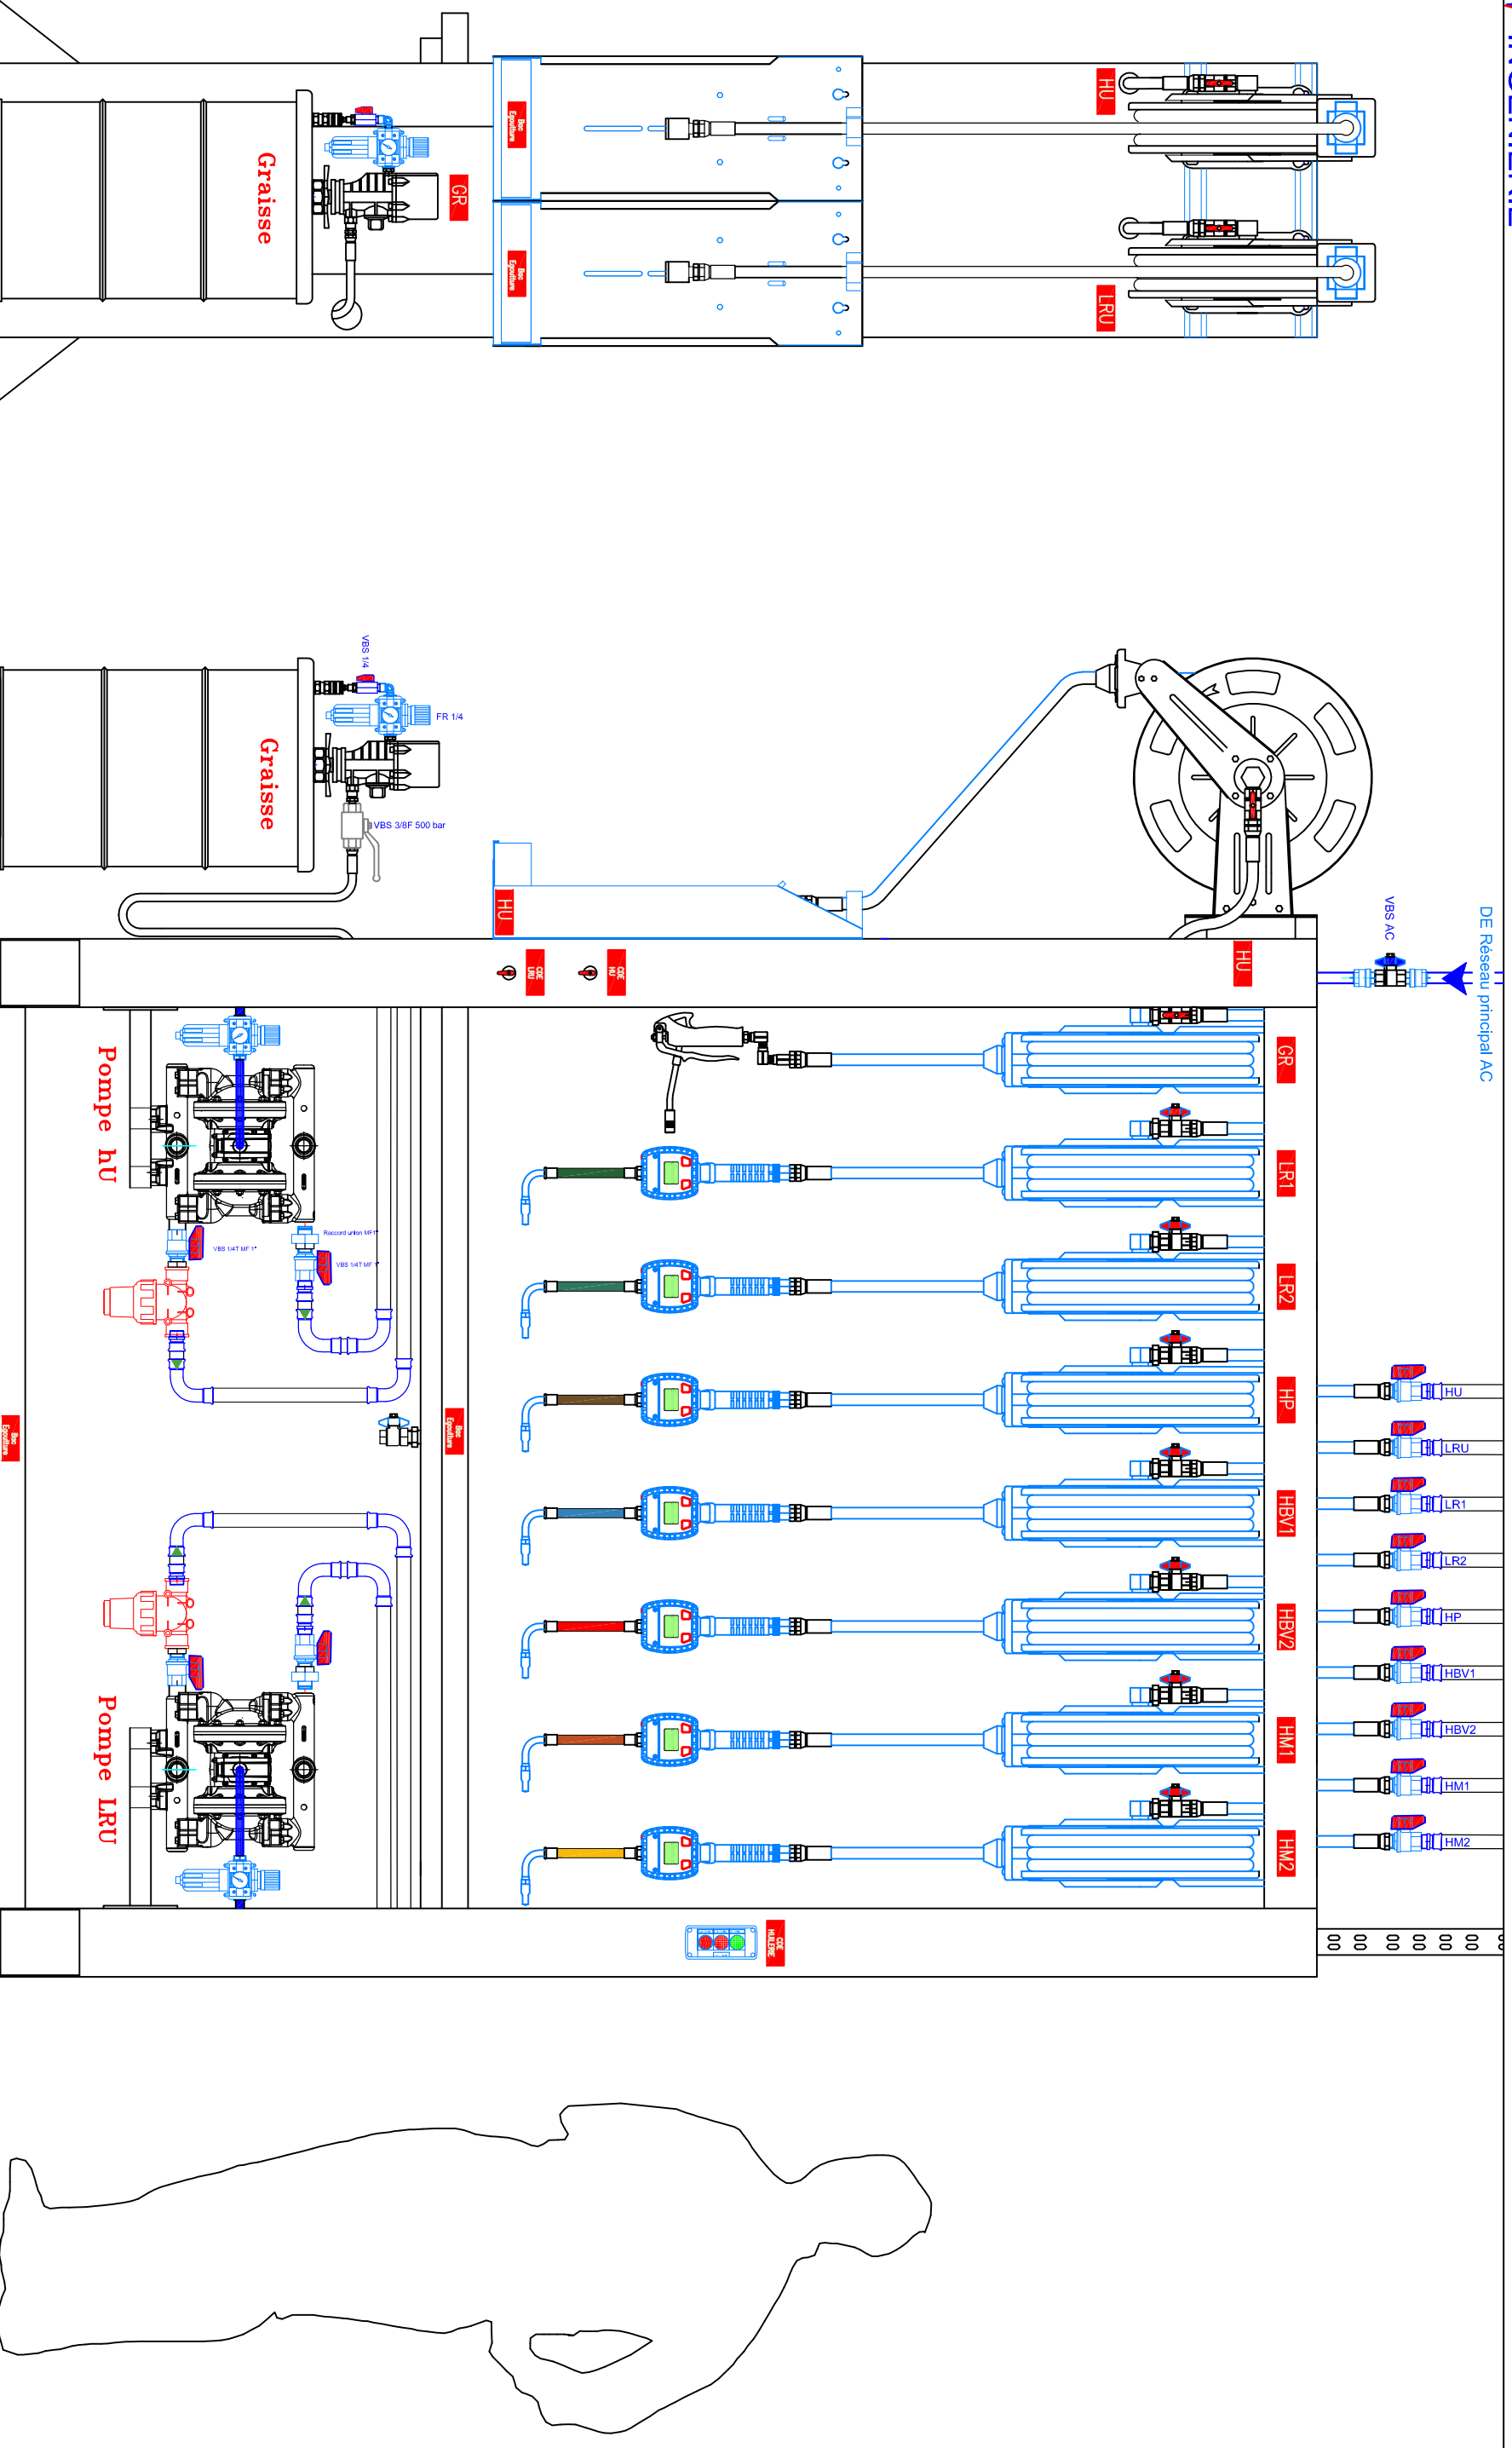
Graisse
GR
Bac Egoutture
Bac Egoutture
HU
LRU
VBS 1/4
FR 1/4
Graisse
VBS 3/8F 500 bar
HU
VBS AC
DE Réseau principal AC
CDE LRU
CDE HU
HU
Pompe hU
Raccord union MF1"
VBS 1/4T MF 1"
VBS 1/4T MF 1"
Bac Egoutture
Bac Egoutture
Pompe LRU
GR
LR1
LR2
HP
HBV1
HBV2
HM1
HM2
HU
LRU
LR1
LR2
HP
HBV1
HBV2
HM1
HM2
CDE MULTIPLE